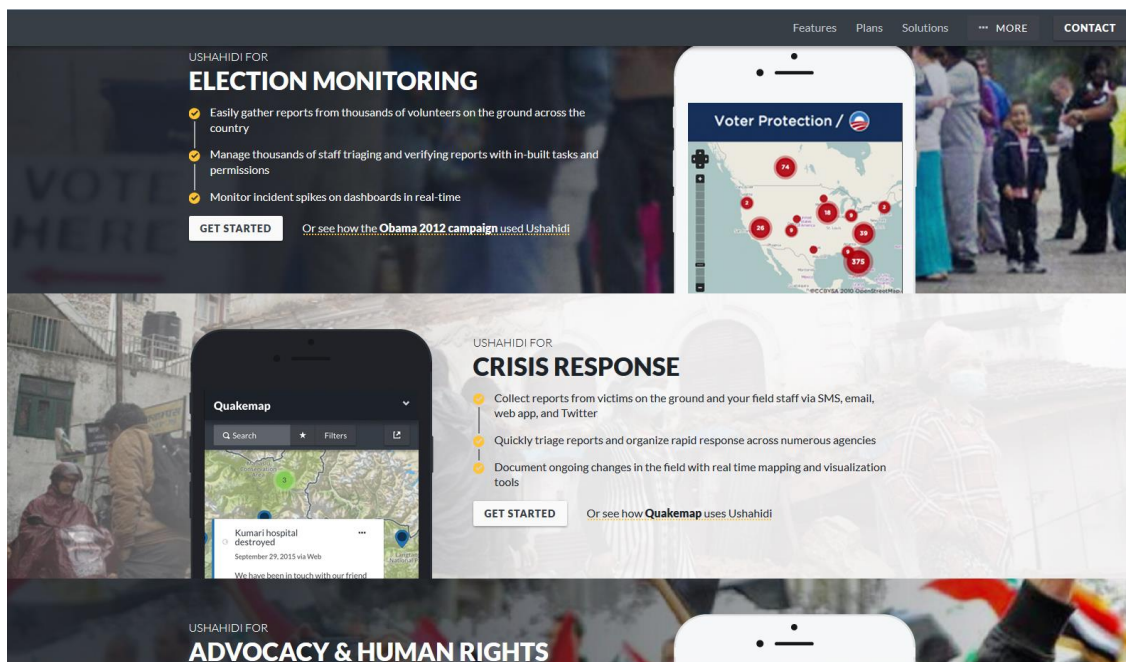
Features Plans Solutions ··· MORE CONTACT

USHAHIDI FOR
ELECTION MONITORING

Easily gather reports from thousands of volunteers on the ground across the country

Manage thousands of staff triaging and verifying reports with in-built tasks and permissions

Monitor incident spikes on dashboards in real-time

GET STARTED Or see how the Obama 2012 campaign used Ushahidi

Voter Protection /

74
2
18
26
39
375

USHAHIDI FOR
CRISIS RESPONSE

Collect reports from victims on the ground and your field staff via SMS, email, web app, and Twitter

Quickly triage reports and organize rapid response across numerous agencies

Document ongoing changes in the field with real time mapping and visualization tools

GET STARTED Or see how Quakemap uses Ushahidi

Quakemap
Search Filters
Kumari hospital destroyed
September 29, 2015 via Web
We have been in touch with our friend

USHAHIDI FOR
ADVOCACY & HUMAN RIGHTS